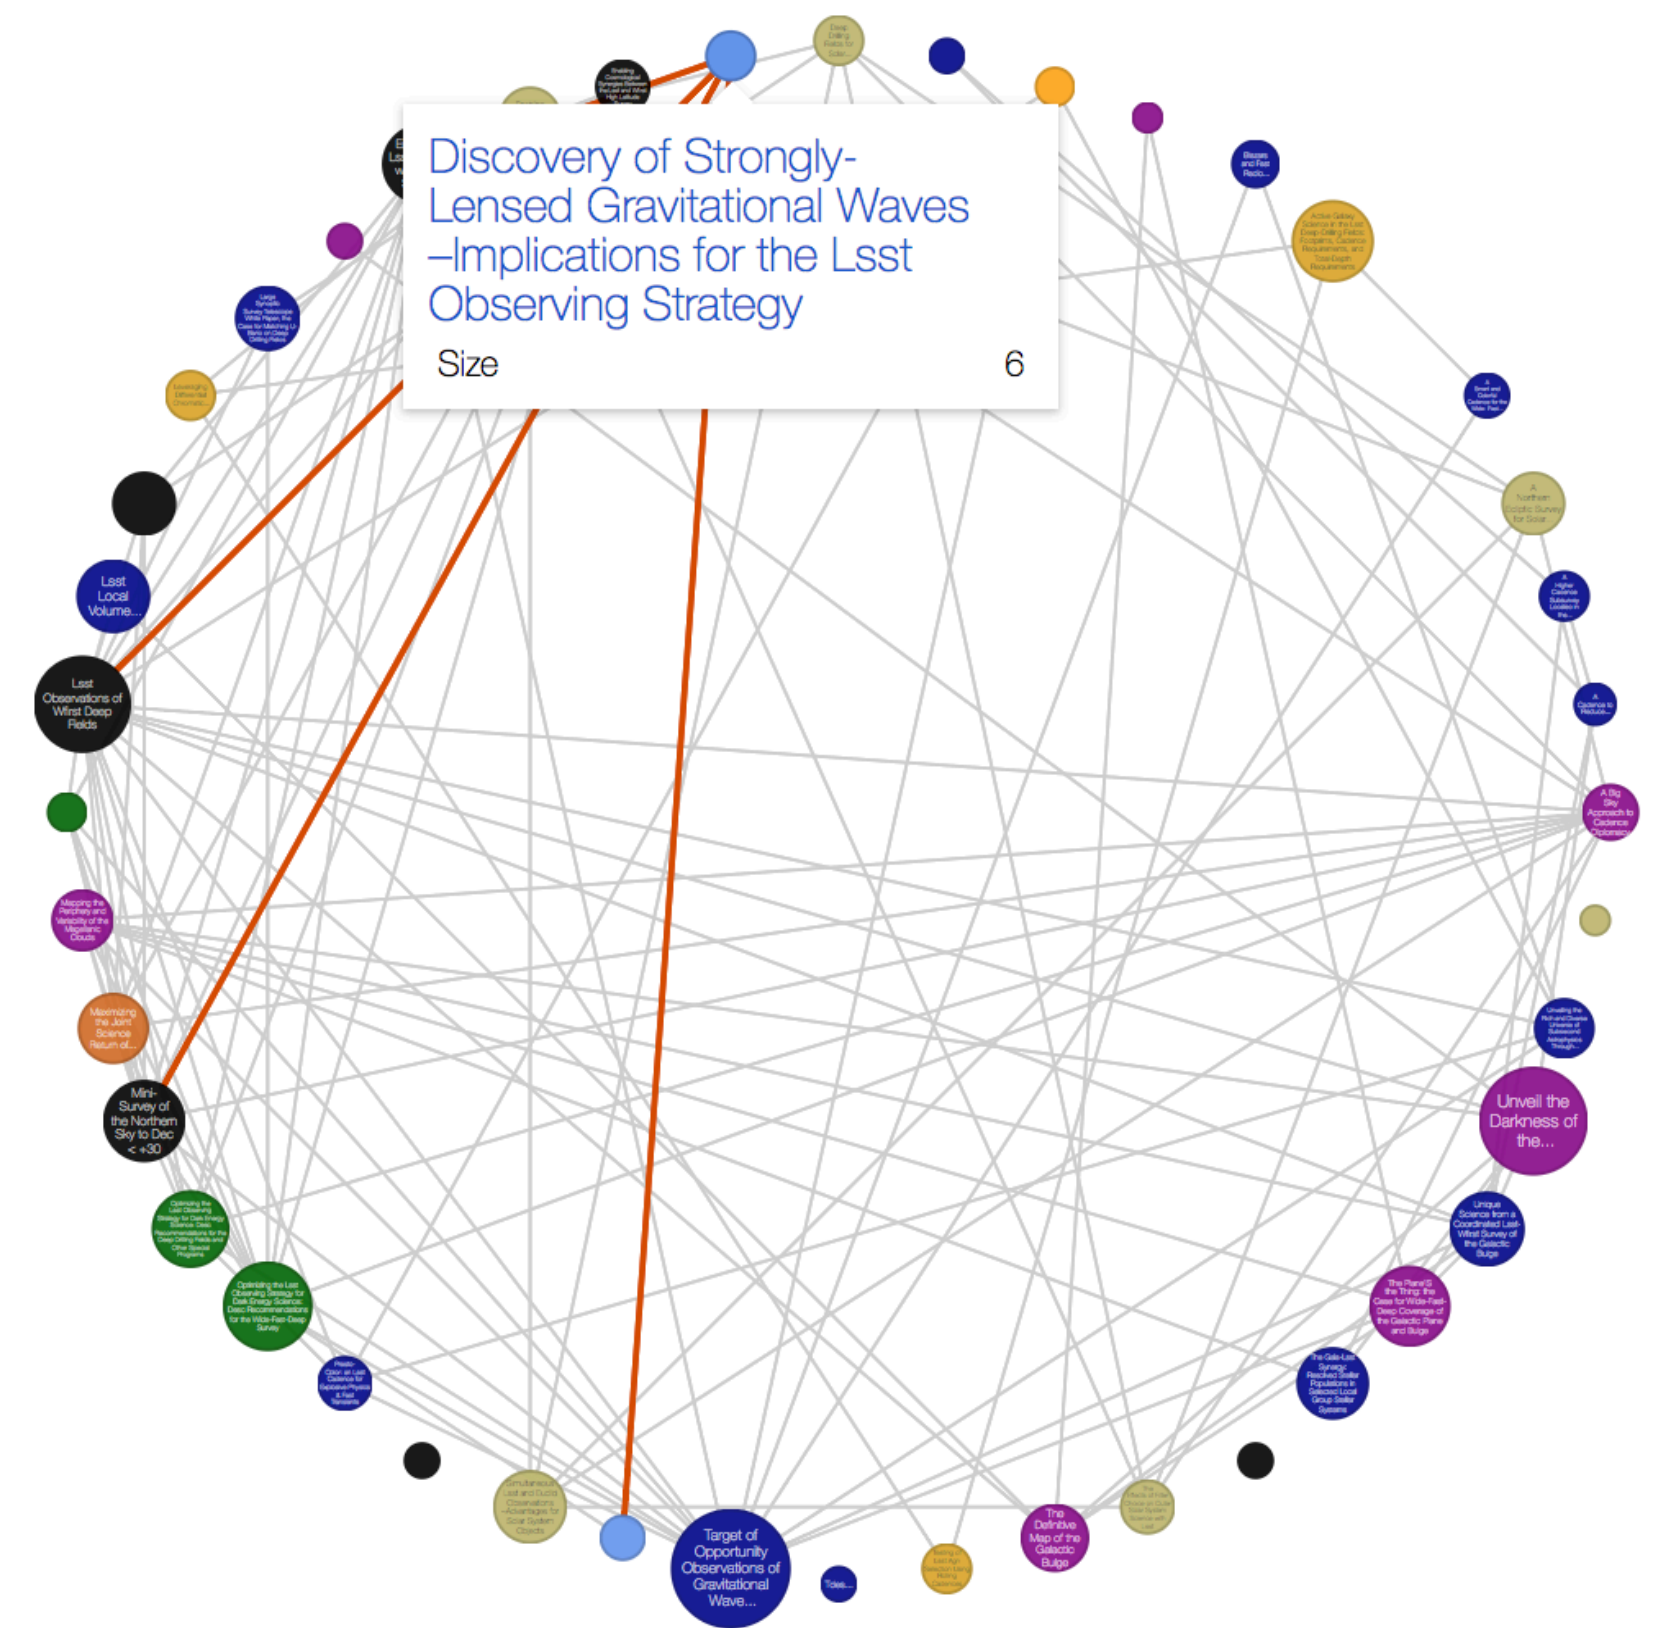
Discovery of Strongly-Lensed Gravitational Waves –Implications for the Lsst Observing Strategy

Size 6

Lsst Local Volume...

Lsst Observations of Wfirst Deep Fields

Mini-Survey of the Northern Sky to Dec < +30

Unveil the Darkness of the...

Target of Opportunity Observations of Gravitational Wave...

The Definitive Map of the Galactic Bulge

A Big Sky Approach to Cadence Diplomacy

Maximizing the Joint Science Return of...

Mapping the Periphery and Variability of the Magellanic Clouds

Optimizing the Lsst Observing Strategy for Dark Energy Science: Desc Recommendations for the Wide-Fast-Deep Survey

Unique Science from a Coordinated Lsst-Wfirst Survey of the Galactic Bulge

The Plane's the Thing: the Case for Wide-Fast-Deep Coverage of the Galactic Plane and Bulge

A Northern Ecliptic Survey for Solar...

Active Galaxy Science in the Lsst Deep Drilling Fields: Footprints, Cadence Requirements, and Total-Depth Requirements

Blazars and Fast Radio...

Simultaneous Lsst and Euclid Observations – Advantages for Solar System Objects

Tides...